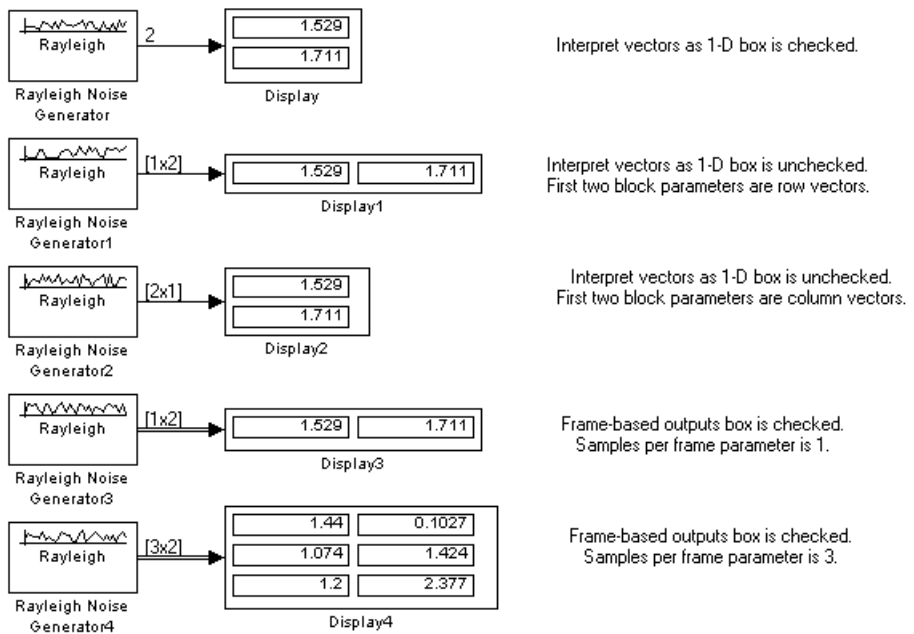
Rayleigh
Rayleigh Noise Generator
2
1.529
1.711
Display

Interpret vectors as 1-D box is checked.

Rayleigh
Rayleigh Noise Generator1
[1x2]
1.529
1.711
Display1

Interpret vectors as 1-D box is unchecked.
First two block parameters are row vectors.

Rayleigh
Rayleigh Noise Generator2
[2x1]
1.529
1.711
Display2

Interpret vectors as 1-D box is unchecked.
First two block parameters are column vectors.

Rayleigh
Rayleigh Noise Generator3
[1x2]
1.529
1.711
Display3

Frame-based outputs box is checked.
Samples per frame parameter is 1.

Rayleigh
Rayleigh Noise Generator4
[3x2]
1.44
0.1027
1.074
1.424
1.2
2.377
Display4

Frame-based outputs box is checked.
Samples per frame parameter is 3.